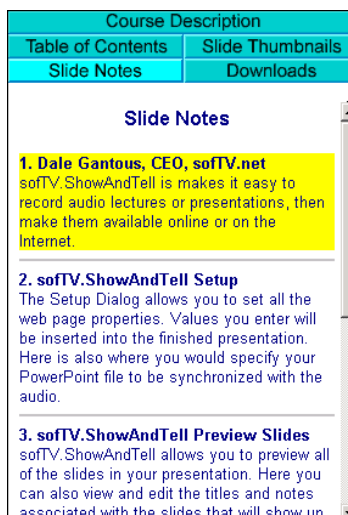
Course Description
Table of Contents
Slide Thumbnails
Slide Notes
Downloads

Slide Notes

1. Dale Gantous, CEO, sofTV.net
sofTV.ShowAndTell is makes it easy to record audio lectures or presentations, then make them available online or on the Internet.

2. sofTV.ShowAndTell Setup
The Setup Dialog allows you to set all the web page properties. Values you enter will be inserted into the finished presentation. Here is also where you would specify your PowerPoint file to be synchronized with the audio.

3. sofTV.ShowAndTell Preview Slides
sofTV.ShowAndTell allows you to preview all of the slides in your presentation. Here you can also view and edit the titles and notes associated with the slides that will show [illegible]